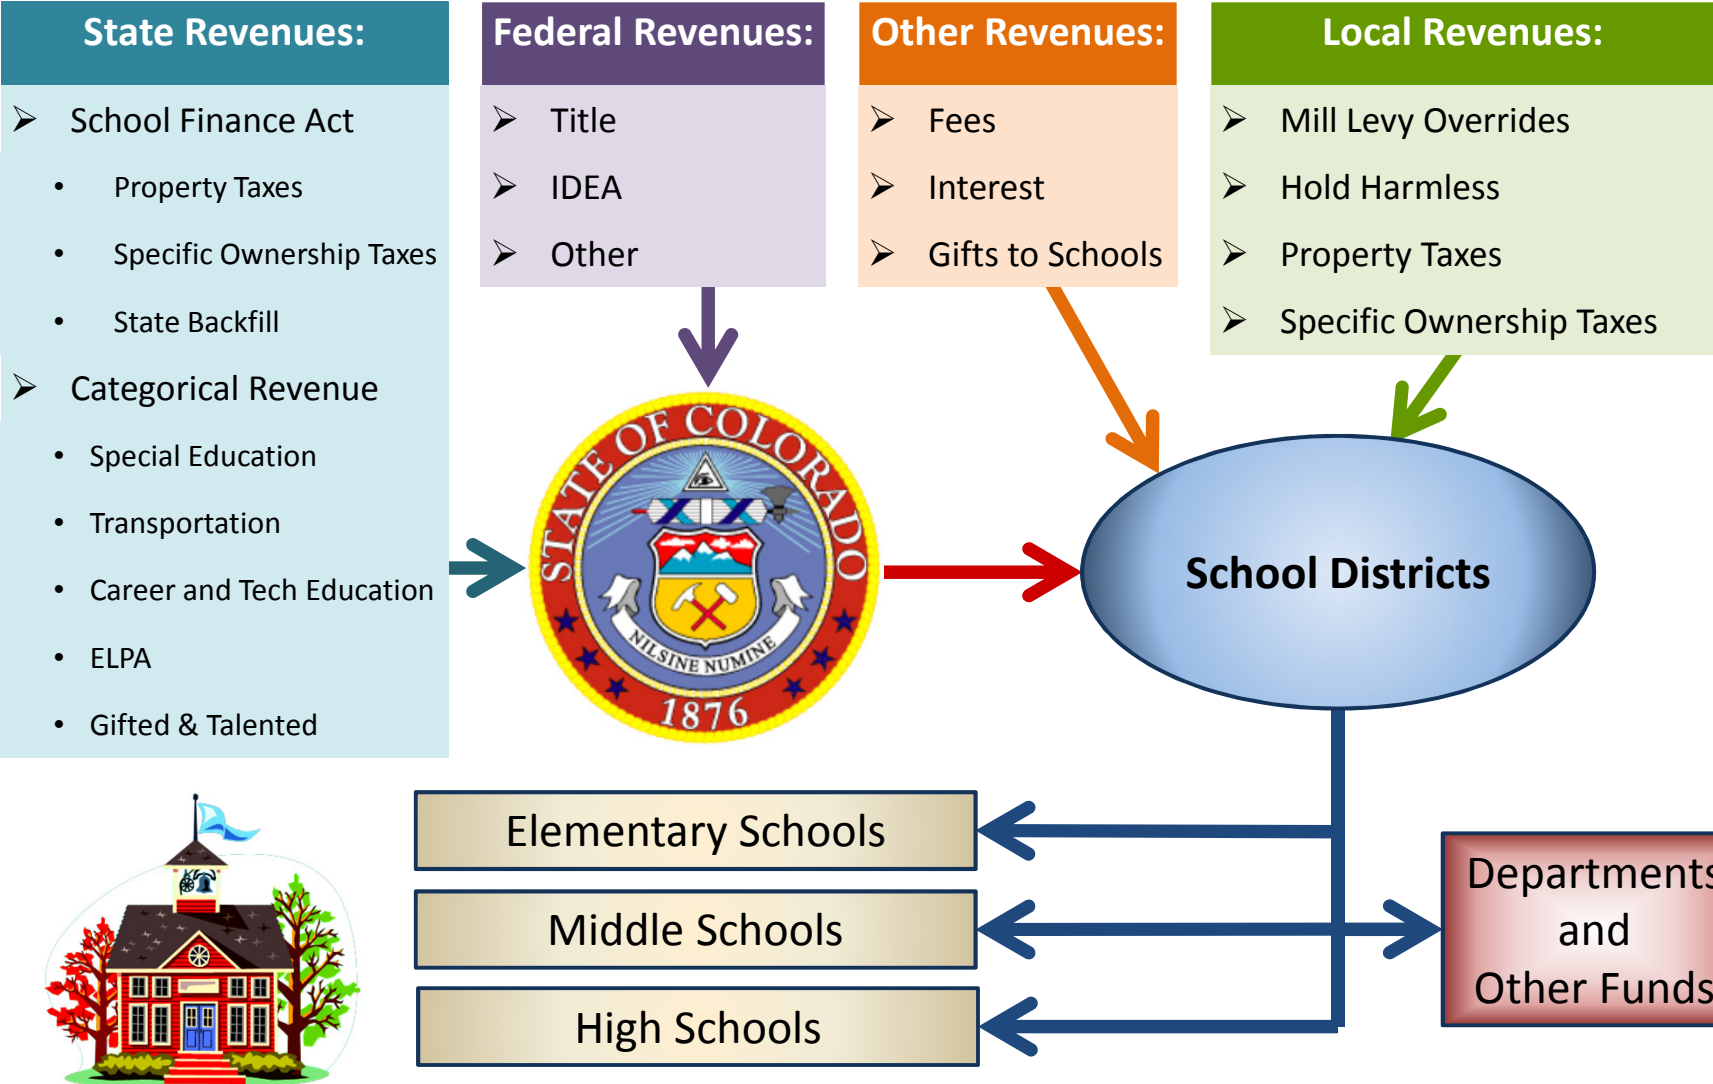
State Revenues:

➢ School Finance Act
• Property Taxes
• Specific Ownership Taxes
• State Backfill
➢ Categorical Revenue
• Special Education
• Transportation
• Career and Tech Education
• ELPA
• Gifted & Talented

Federal Revenues:

➢ Title
➢ IDEA
➢ Other

Other Revenues:

➢ Fees
➢ Interest
➢ Gifts to Schools

Local Revenues:

➢ Mill Levy Overrides
➢ Hold Harmless
➢ Property Taxes
➢ Specific Ownership Taxes

STATE OF COLORADO
NIL SINE NUMINE
1876

School Districts

Elementary Schools

Middle Schools

High Schools

Departments and Other Funds